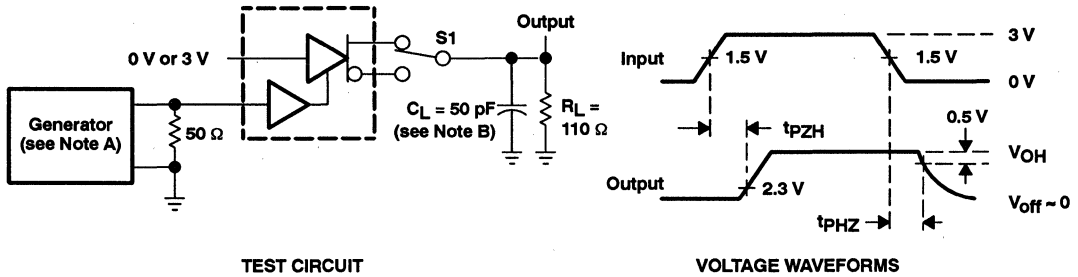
Output

S1

0 V or 3 V

Generator (see Note A)

50 Ω

$C_L$ = 50 pF (see Note B)

$R_L$ = 110 Ω

TEST CIRCUIT

Input

1.5 V

1.5 V

3 V

0 V

$t_{PZH}$

0.5 V

$V_{OH}$

Output

2.3 V

$t_{PHZ}$

$V_{off}$ ~ 0

VOLTAGE WAVEFORMS